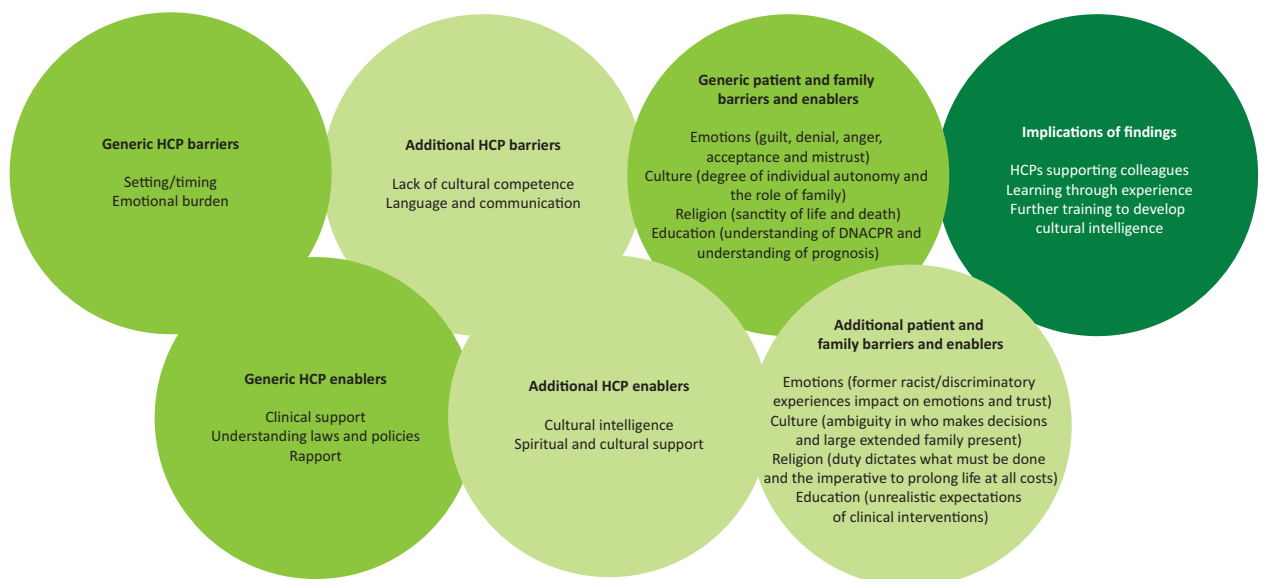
Generic HCP barriers

Setting/timing
Emotional burden

Additional HCP barriers

Lack of cultural competence
Language and communication

Generic patient and family barriers and enablers

Emotions (guilt, denial, anger, acceptance and mistrust)
Culture (degree of individual autonomy and the role of family)
Religion (sanctity of life and death)
Education (understanding of DNACPR and understanding of prognosis)

Implications of findings

HCPs supporting colleagues
Learning through experience
Further training to develop cultural intelligence

Generic HCP enablers

Clinical support
Understanding laws and policies
Rapport

Additional HCP enablers

Cultural intelligence
Spiritual and cultural support

Additional patient and family barriers and enablers

Emotions (former racist/discriminatory experiences impact on emotions and trust)
Culture (ambiguity in who makes decisions and large extended family present)
Religion (duty dictates what must be done and the imperative to prolong life at all costs)
Education (unrealistic expectations of clinical interventions)